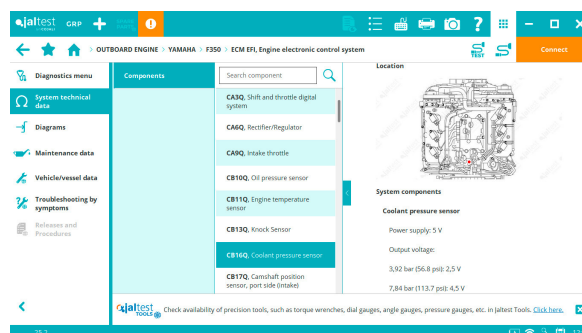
jaltest GRP

OUTBOARD ENGINE > YAMAHA > F350 > ECM EFI, Engine electronic control system

Connect

Diagnostics menu

System technical data

Diagrams

Maintenance data

Vehicle/vessel data

Troubleshooting by symptoms

Releases and Procedures

Components

Search component

CA3Q, Shift and throttle digital system

CA6Q, Rectifier/Regulator

CA9Q, Intake throttle

CB10Q, Oil pressure sensor

CB11Q, Engine temperature sensor

CB13Q, Knock Sensor

CB16Q, Coolant pressure sensor

CB17Q, Camshaft position sensor, port side (intake)

Location

System components

Coolant pressure sensor

Power supply: 5 V

Output voltage:

3,92 bar (56.8 psi): 2,5 V

7,84 bar (113.7 psi): 4,5 V

jaltest TOOLS Check availability of precision tools, such as torque wrenches, dial gauges, angle gauges, pressure gauges, etc. in Jaltest Tools. Click here.